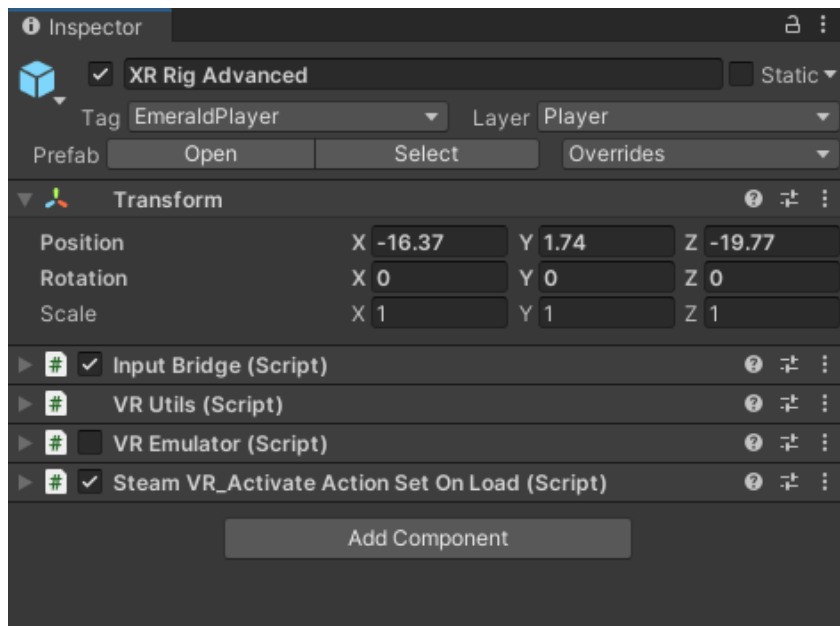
Inspector

XR Rig Advanced

Static

Tag EmeraldPlayer

Layer Player

Prefab Open Select Overrides

Transform

| | | | |
|---|---|---|---|
| Position | X -16.37 | Y 1.74 | Z -19.77 |
| Rotation | X 0 | Y 0 | Z 0 |
| Scale | X 1 | Y 1 | Z 1 |

Input Bridge (Script)

VR Utils (Script)

VR Emulator (Script)

Steam VR_Activate Action Set On Load (Script)

Add Component